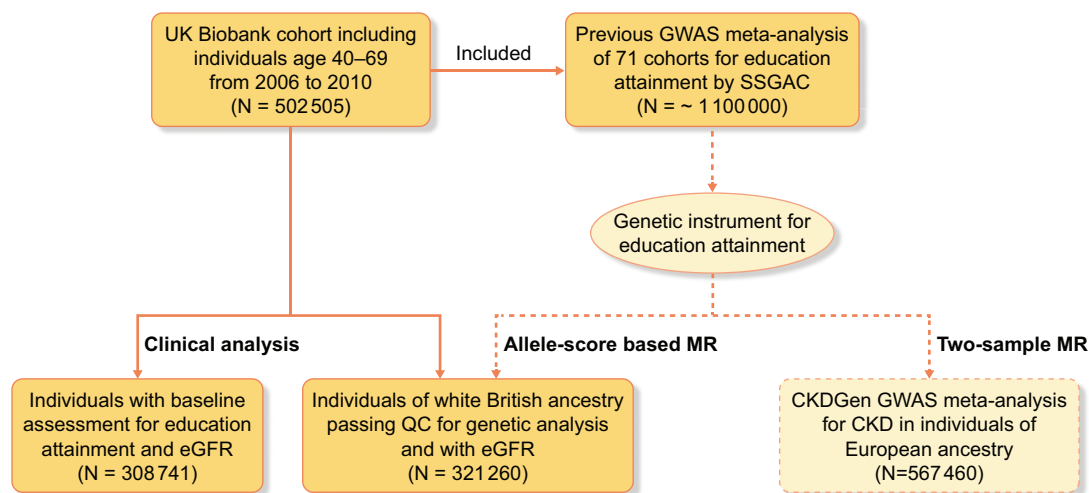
UK Biobank cohort including individuals age 40–69 from 2006 to 2010 (N = 502 505)

Included

Previous GWAS meta-analysis of 71 cohorts for education attainment by SSGAC (N = ~ 1 100 000)

Genetic instrument for education attainment

Clinical analysis

Allele-score based MR

Two-sample MR

Individuals with baseline assessment for education attainment and eGFR (N = 308 741)

Individuals of white British ancestry passing QC for genetic analysis and with eGFR (N = 321 260)

CKDGen GWAS meta-analysis for CKD in individuals of European ancestry (N=567 460)